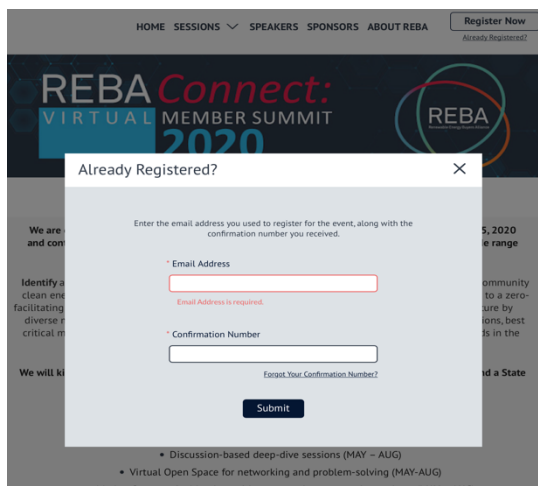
HOME SESSIONS SPEAKERS SPONSORS ABOUT REBA

Register Now

Already Registered?

REBA Connect: VIRTUAL MEMBER SUMMIT 2020

REBA Renewable Energy Buyers Alliance

Already Registered?

×

Enter the email address you used to register for the event, along with the confirmation number you received.

* Email Address

Email Address is required.

* Confirmation Number

Forgot Your Confirmation Number?

Submit

We are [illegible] 5, 2020 and con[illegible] e range

Identify a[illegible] ommunity clean ene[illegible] to a zero- facilitating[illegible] cture by diverse r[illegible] ions, best critical m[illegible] ds in the

We will ki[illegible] nd a State

• Discussion-based deep-dive sessions (MAY – AUG)

• Virtual Open Space for networking and problem-solving (MAY-AUG)